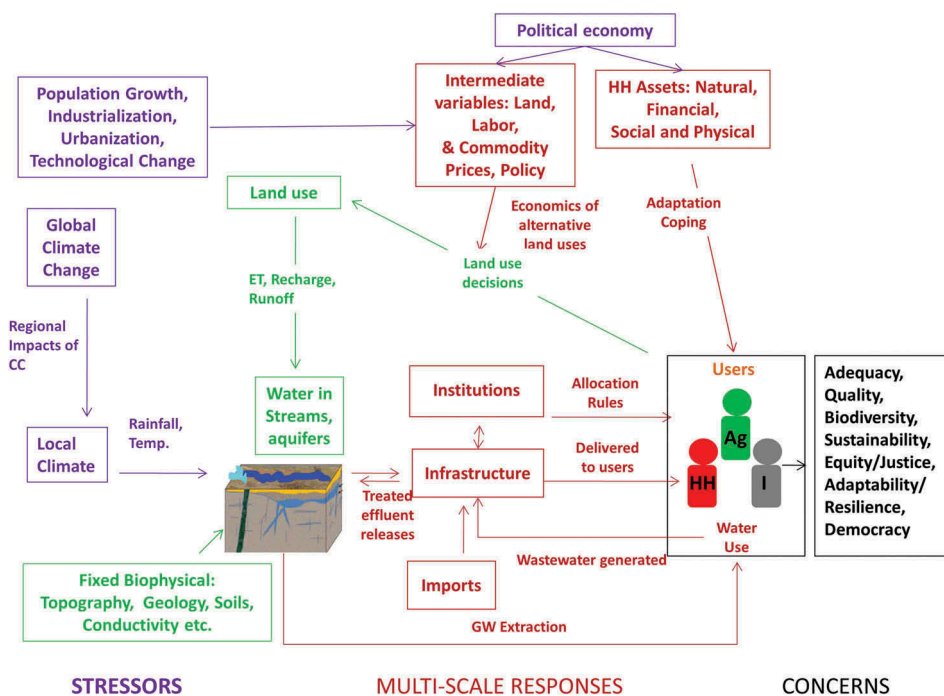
Political economy

Population Growth, Industrialization, Urbanization, Technological Change

Intermediate variables: Land, Labor, & Commodity Prices, Policy

HH Assets: Natural, Financial, Social and Physical

Land use

Global Climate Change

Economics of alternative land uses

Adaptation Coping

ET, Recharge, Runoff

Land use decisions

Regional Impacts of CC

Users

Water in Streams, aquifers

Institutions

Allocation Rules

Ag

Adequacy, Quality, Biodiversity, Sustainability, Equity/Justice, Adaptability/ Resilience, Democracy

Local Climate

Rainfall, Temp.

Delivered to users

HH

I

Infrastructure

Treated effluent releases

Water Use

Wastewater generated

Imports

Fixed Biophysical: Topography, Geology, Soils, Conductivity etc.

GW Extraction

STRESSORS

MULTI-SCALE RESPONSES

CONCERNS